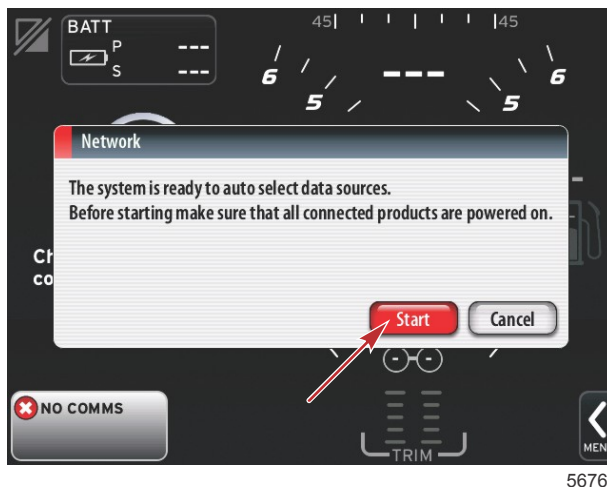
BATT
P ---
S ---

45 45

6 6
5 5
---

Network

The system is ready to auto select data sources.
Before starting make sure that all connected products are powered on.

Ch
co

Start
Cancel

NO COMMS

TRIM

MEN

5676